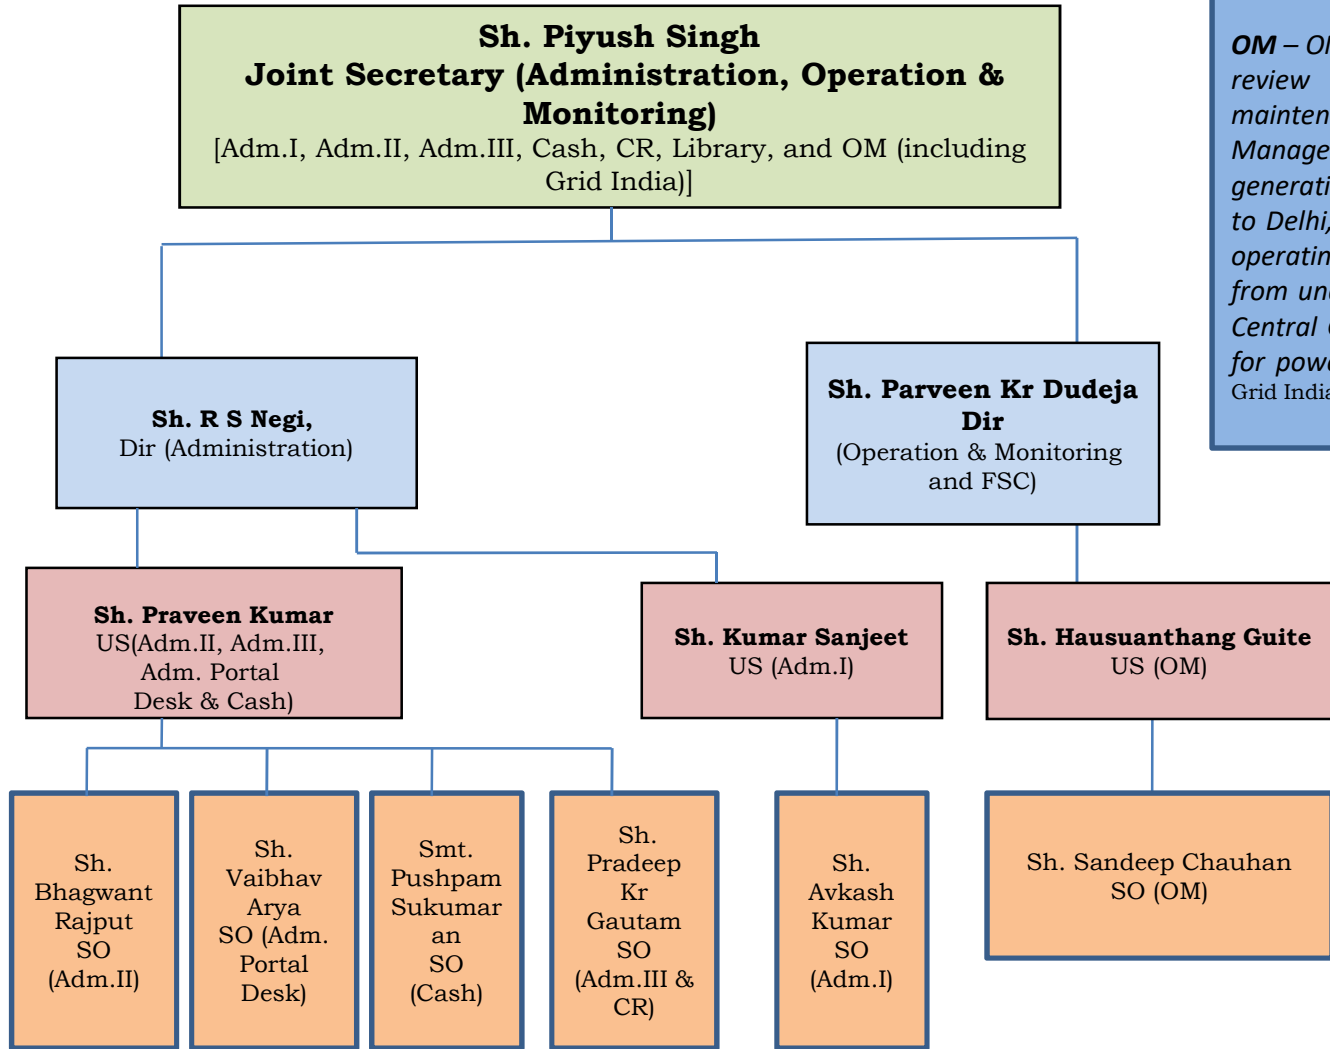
**Sh. Piyush Singh**
**Joint Secretary (Administration, Operation & Monitoring)**
[Adm.I, Adm.II, Adm.III, Cash, CR, Library, and OM (including Grid India)]

*OM – O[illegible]*
*review*
*mainten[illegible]*
*Manage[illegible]*
*generati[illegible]*
*to Delhi,*
*operatin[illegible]*
*from un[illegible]*
*Central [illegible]*
*for pow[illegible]*
Grid India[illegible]

**Sh. R S Negi,**
Dir (Administration)

**Sh. Parveen Kr Dudeja Dir**
(Operation & Monitoring and FSC)

**Sh. Praveen Kumar**
US(Adm.II, Adm.III, Adm. Portal Desk & Cash)

**Sh. Kumar Sanjeet**
US (Adm.I)

**Sh. Hausuanthang Guite**
US (OM)

Sh. Bhagwant Rajput SO (Adm.II)

Sh. Vaibhav Arya SO (Adm. Portal Desk)

Smt. Pushpam Sukumaran SO (Cash)

Sh. Pradeep Kr Gautam SO (Adm.III & CR)

Sh. Avkash Kumar SO (Adm.I)

Sh. Sandeep Chauhan SO (OM)